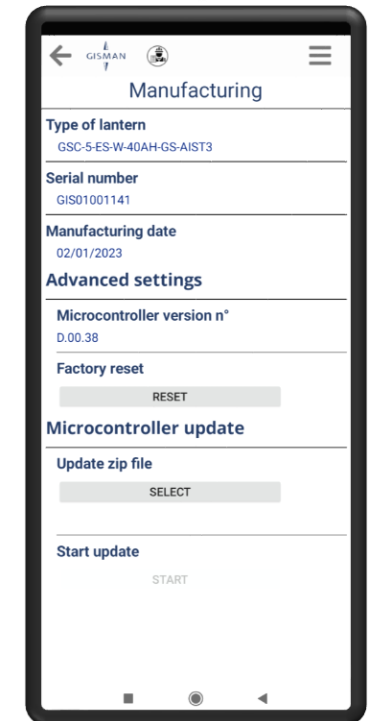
GISMAN

Manufacturing

Type of lantern
GSC-5-ES-W-40AH-GS-AIST3

Serial number
GIS01001141

Manufacturing date
02/01/2023

Advanced settings

Microcontroller version n°
D.00.38

Factory reset
RESET

Microcontroller update

Update zip file
SELECT

Start update
START